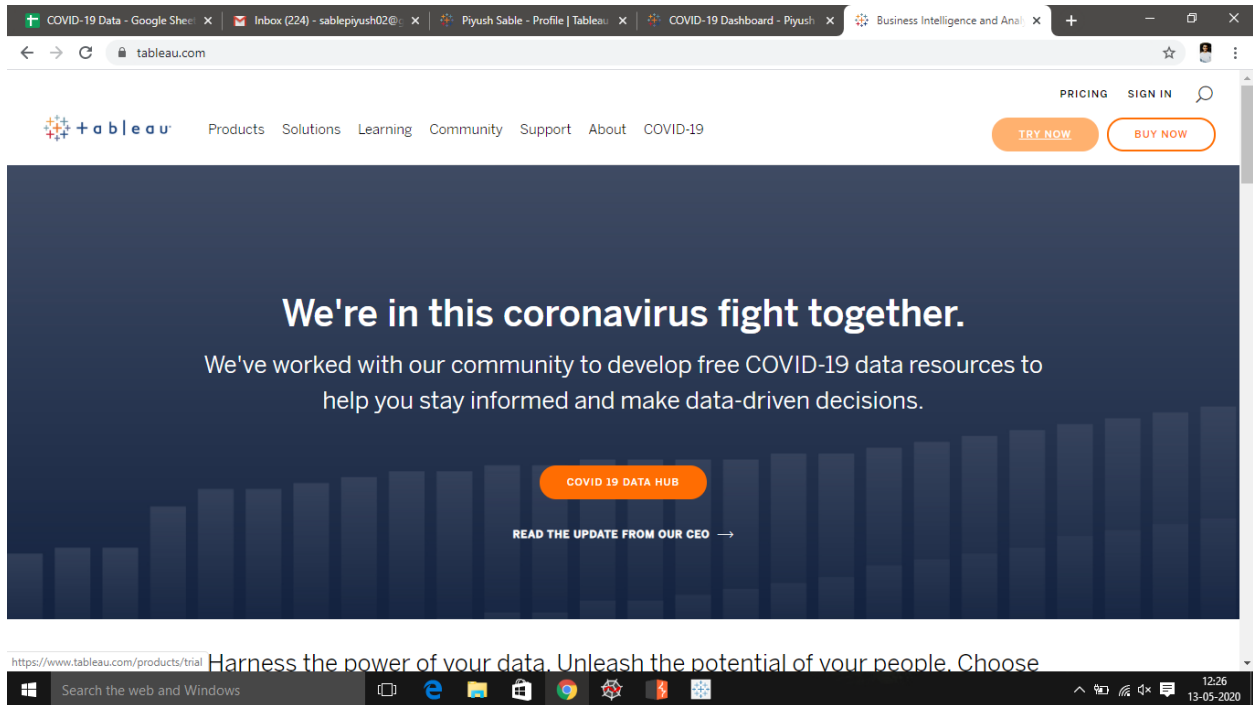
COVID-19 Data - Google Shee ×
Inbox (224) - sablepiyush02@ ×
Piyush Sable - Profile | Tableau ×
COVID-19 Dashboard - Piyush ×
Business Intelligence and Anal ×
+

tableau.com

PRICING SIGN IN

+ a b | e a u

Products Solutions Learning Community Support About COVID-19

TRY NOW BUY NOW

We're in this coronavirus fight together.

We've worked with our community to develop free COVID-19 data resources to help you stay informed and make data-driven decisions.

COVID 19 DATA HUB

READ THE UPDATE FROM OUR CEO ⟶

https://www.tableau.com/products/trial

Harness the power of your data. Unleash the potential of your people. Choose

Search the web and Windows

12:26
13-05-2020